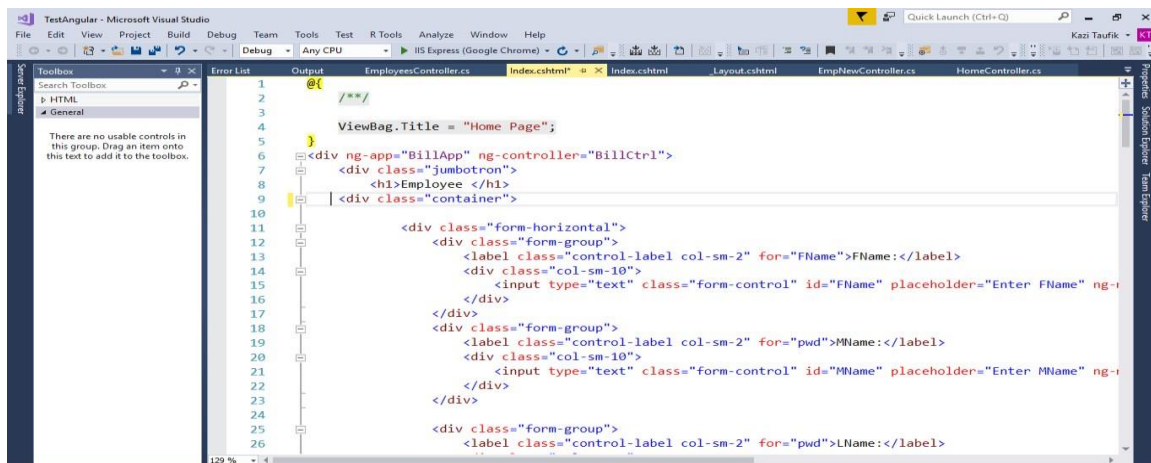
TestAngular - Microsoft Visual Studio

Quick Launch (Ctrl+Q)

File Edit View Project Build Debug Team Tools Test R Tools Analyze Window Help

Kazi Taufik KT

Debug Any CPU IIS Express (Google Chrome)

Server Explorer

Toolbox

Search Toolbox

HTML

General

There are no usable controls in this group. Drag an item onto this text to add it to the toolbox.

Error List Output EmployeesController.cs Index.cshtml* Index.cshtml _Layout.cshtml EmpNewController.cs HomeController.cs

Properties Solution Explorer Team Explorer

1 @{
2 /**/
3
4 ViewBag.Title = "Home Page";
5 }
6 <div ng-app="BillApp" ng-controller="BillCtrl">
7 <div class="jumbotron">
8 <h1>Employee </h1>
9 <div class="container">
10
11 <div class="form-horizontal">
12 <div class="form-group">
13 <label class="control-label col-sm-2" for="FName">FName:</label>
14 <div class="col-sm-10">
15 <input type="text" class="form-control" id="FName" placeholder="Enter FName" ng-
16 </div>
17 </div>
18 <div class="form-group">
19 <label class="control-label col-sm-2" for="pwd">MName:</label>
20 <div class="col-sm-10">
21 <input type="text" class="form-control" id="MName" placeholder="Enter MName" ng-
22 </div>
23 </div>
24
25 <div class="form-group">
26 <label class="control-label col-sm-2" for="pwd">LName:</label>

129 %